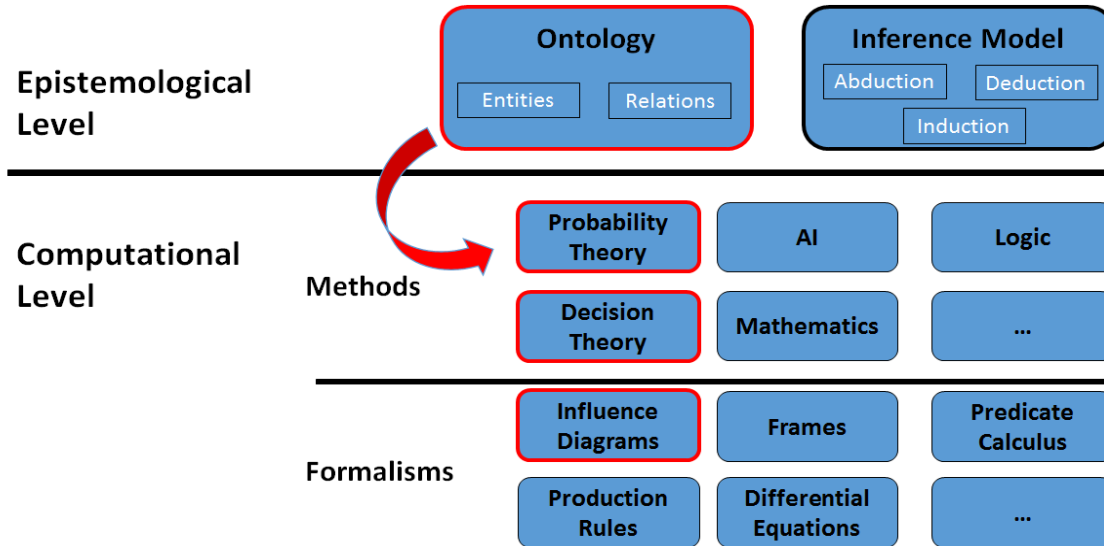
Epistemological Level

Ontology

Entities

Relations

Inference Model

Abduction

Deduction

Induction

Computational Level

Methods

Probability Theory

AI

Logic

Decision Theory

Mathematics

...

Formalisms

Influence Diagrams

Frames

Predicate Calculus

Production Rules

Differential Equations

...